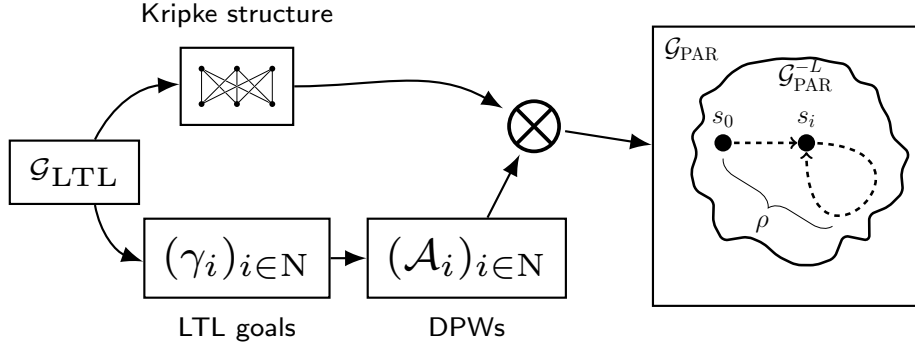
Kripke structure

$\mathcal{G}_{\mathrm{LTL}}$

$(\gamma_i)_{i \in \mathrm{N}}$

$(\mathcal{A}_i)_{i \in \mathrm{N}}$

LTL goals

DPWs

$\bigotimes$

$\mathcal{G}_{\mathrm{PAR}}$

$\mathcal{G}_{\mathrm{PAR}}^{-L}$

$s_0$

$s_i$

$\rho$